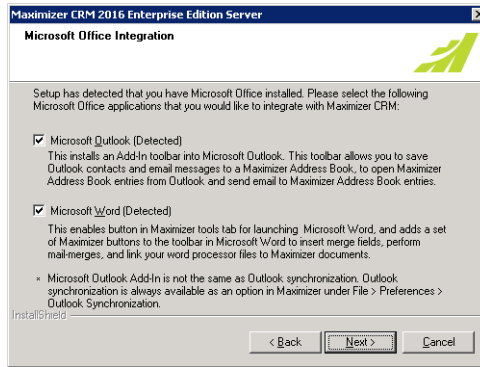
Maximizer CRM 2016 Enterprise Edition Server

Microsoft Office Integration

Setup has detected that you have Microsoft Office installed. Please select the following Microsoft Office applications that you would like to integrate with Maximizer CRM:

Microsoft Outlook (Detected)
This installs an Add-In toolbar into Microsoft Outlook. This toolbar allows you to save Outlook contacts and email messages to a Maximizer Address Book, to open Maximizer Address Book entries from Outlook and send email to Maximizer Address Book entries.

Microsoft Word (Detected)
This enables button in Maximizer tools tab for launching Microsoft Word, and adds a set of Maximizer buttons to the toolbar in Microsoft Word to insert merge fields, perform mail-merges, and link your word processor files to Maximizer documents.

- Microsoft Outlook Add-In is not the same as Outlook synchronization. Outlook synchronization is always available as an option in Maximizer under File > Preferences > Outlook Synchronization.

InstallShield

< Back    Next >    Cancel